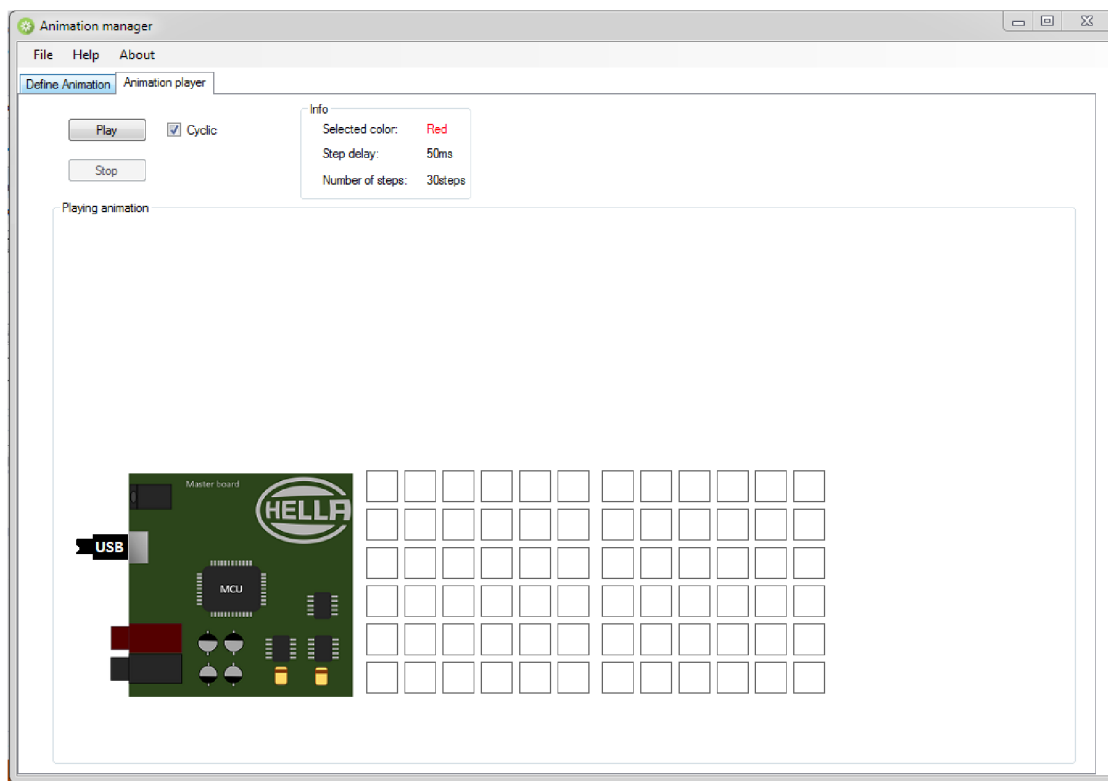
Animation manager

File Help About

Define Animation | Animation player

Play
Cyclic
Stop

Info
Selected color: Red
Step delay: 50ms
Number of steps: 30steps

Playing animation

Master board
HELLA
USB
MCU